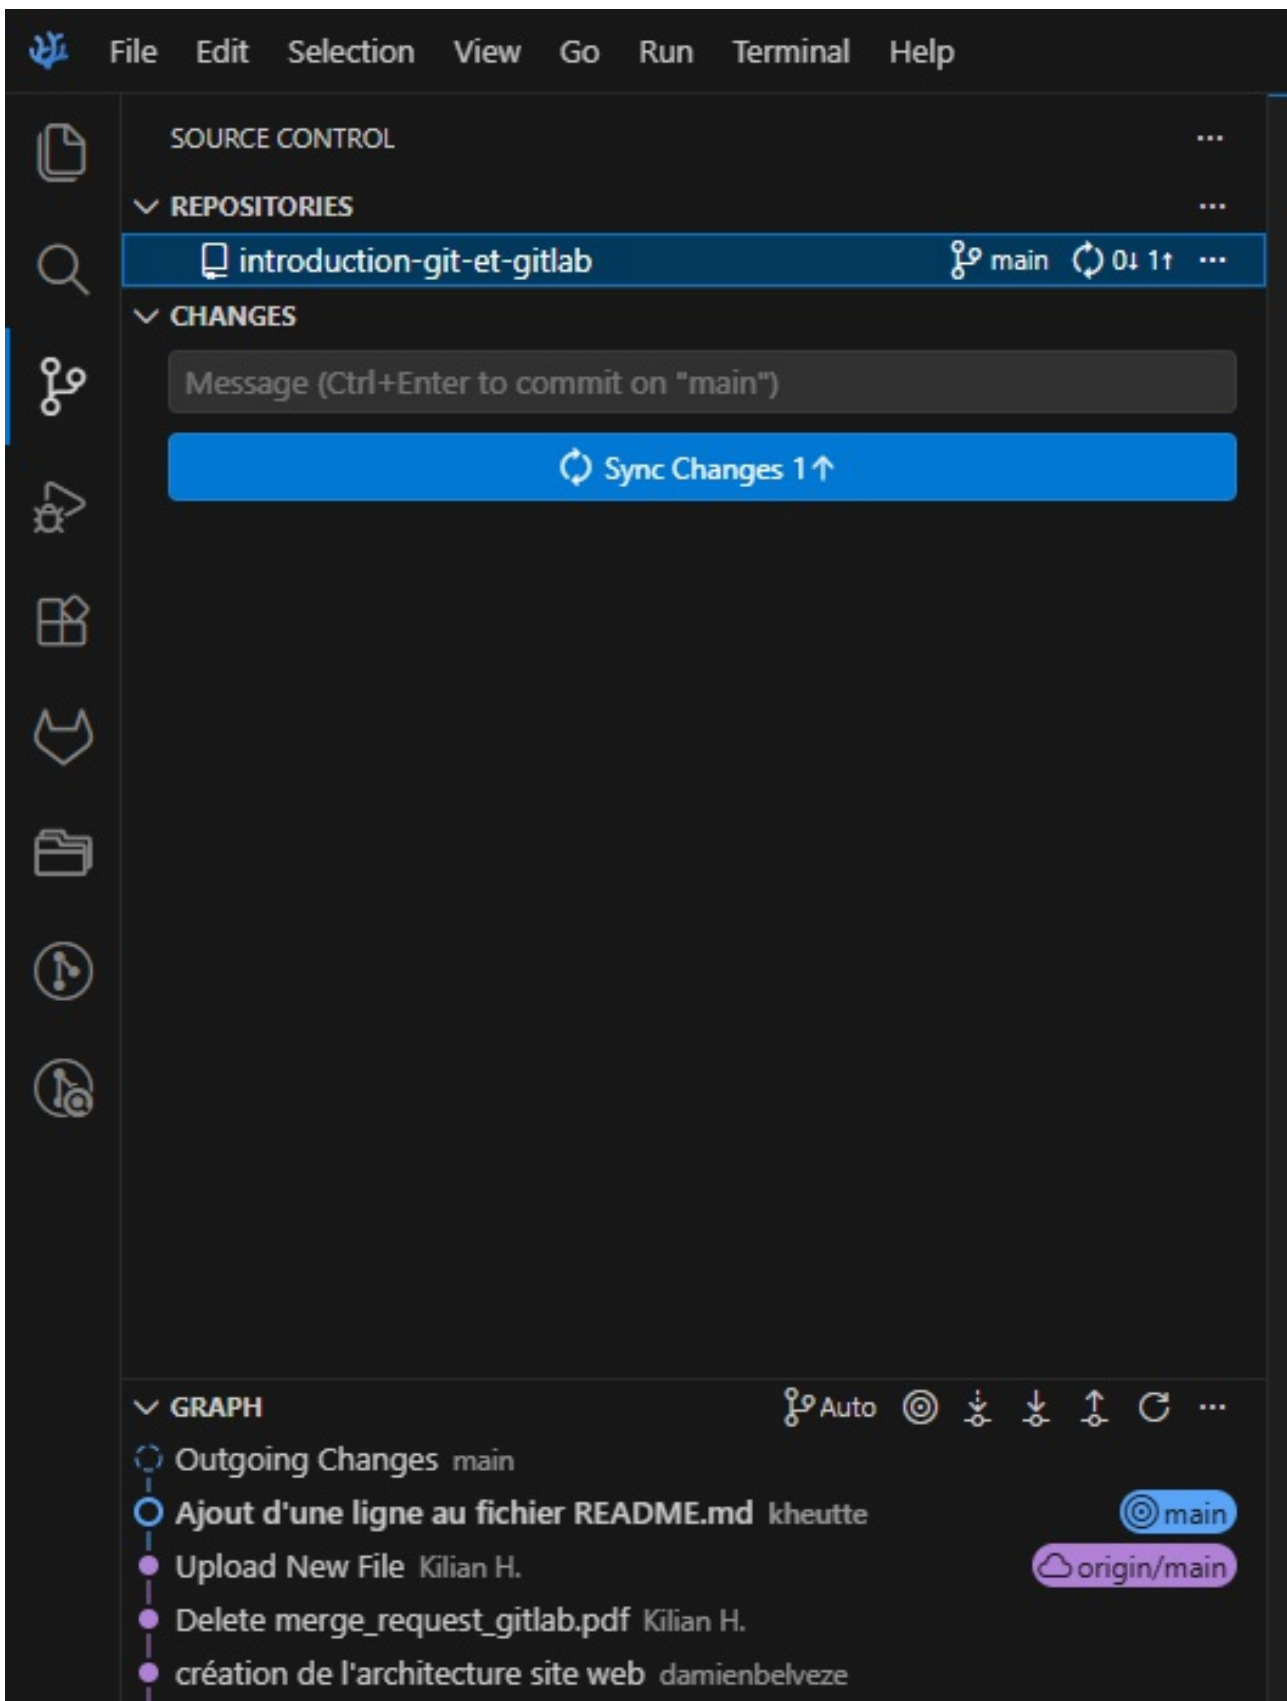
File Edit Selection View Go Run Terminal Help

SOURCE CONTROL ...

REPOSITORIES ...

introduction-git-et-gitlab main 0↓ 1↑ ...

CHANGES

Message (Ctrl+Enter to commit on "main")

Sync Changes 1↑

GRAPH Auto ...

Outgoing Changes main

Ajout d'une ligne au fichier README.md kheutte main

Upload New File Kilian H. origin/main

Delete merge_request_gitlab.pdf Kilian H.

création de l'architecture site web damienbelveze